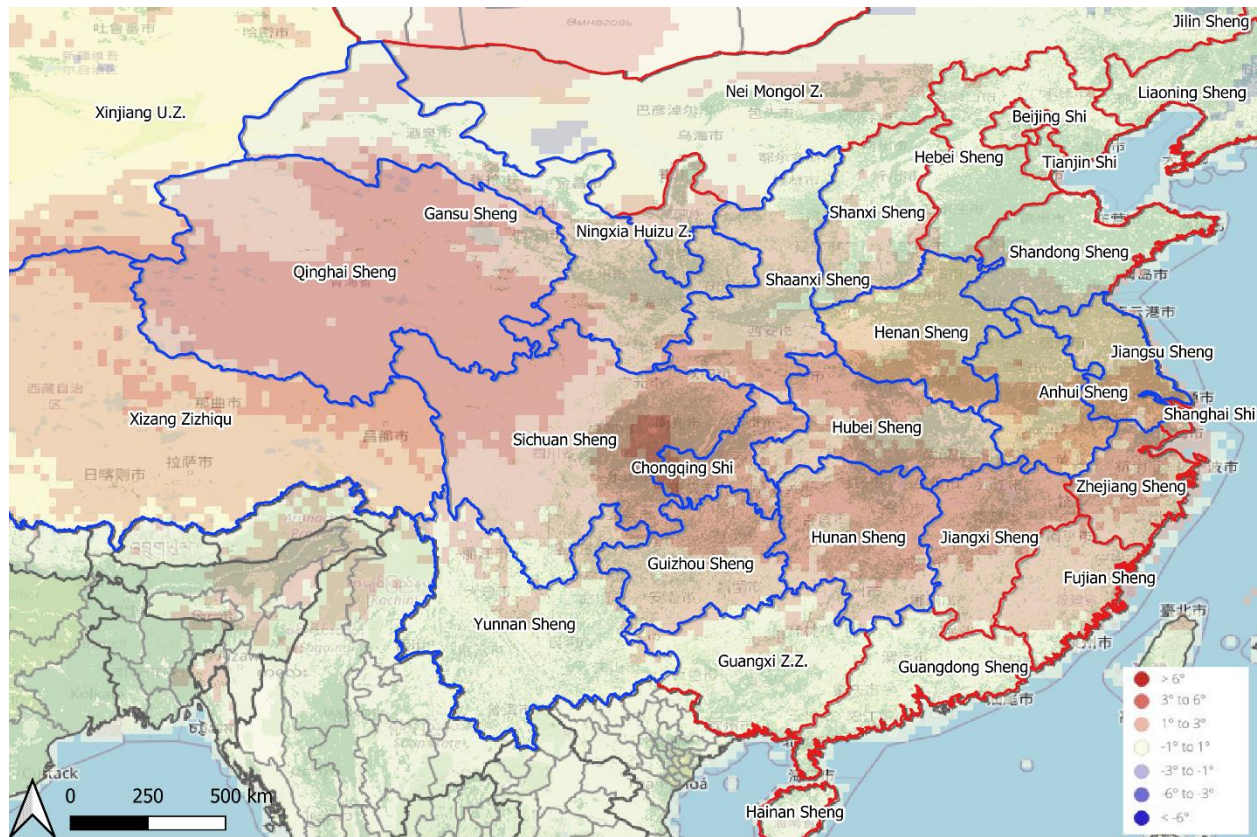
Jilin Sheng
Nei Mongol Z.
Liaoning Sheng
Xinjiang U.Z.
Beijing Shi
Hebei Sheng
Tianjin Shi
Gansu Sheng
Shanxi Sheng
Ningxia Huizu Z.
Shandong Sheng
Qinghai Sheng
Shaanxi Sheng
Henan Sheng
Jiangsu Sheng
Anhui Sheng
Xizang Zizhiqu
Shanghai Shi
Sichuan Sheng
Hubei Sheng
Chongqing Shi
Zhejiang Sheng
Hunan Sheng
Jiangxi Sheng
Guizhou Sheng
Fujian Sheng
Yunnan Sheng
Guangxi Z.Z.
Guangdong Sheng
Hainan Sheng
0 250 500 km

> 6°
3° to 6°
1° to 3°
-1° to 1°
-3° to -1°
-6° to -3°
< -6°